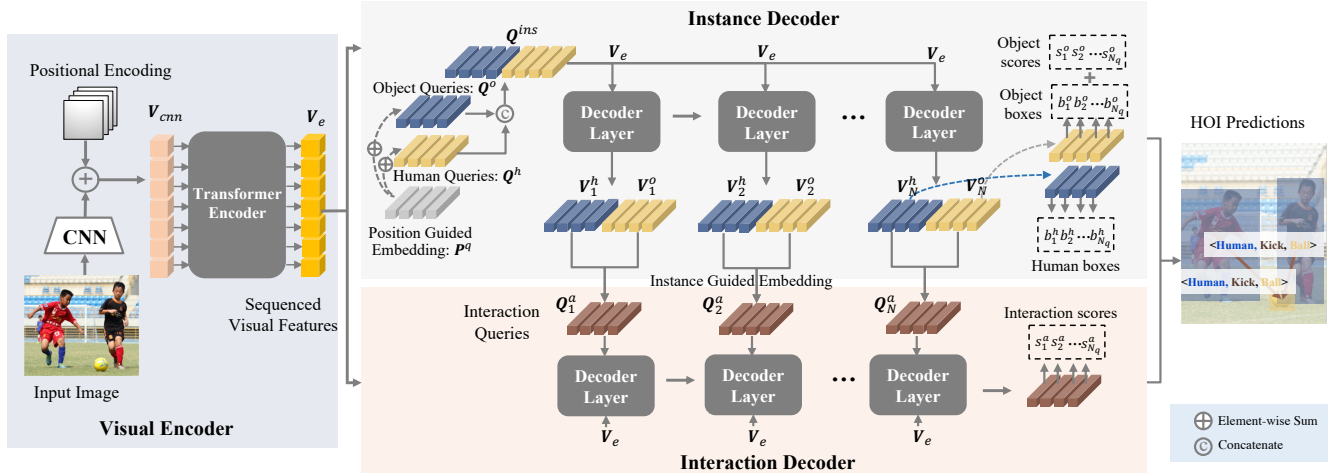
Instance Decoder

Positional Encoding

$V_{cnn}$

$V_e$

CNN

Transformer Encoder

Input Image

Sequenced Visual Features

Visual Encoder

$Q^{ins}$

$V_e$

$V_e$

$V_e$

Object Queries: $Q^o$

Human Queries: $Q^h$

Position Guided Embedding: $P^q$

Decoder Layer

Decoder Layer

Decoder Layer

$V_1^h$ $V_1^o$

$V_2^h$ $V_2^o$

$V_N^h$ $V_N^o$

Object scores $s_1^o s_2^o \cdots s_{N_q}^o$

Object boxes $b_1^o b_2^o \cdots b_{N_q}^o$

$b_1^h b_2^h \cdots b_{N_q}^h$

Human boxes

HOI Predictions

<Human, Kick, Ball>

<Human, Kick, Ball>

Instance Guided Embedding

Interaction Queries

$Q_1^a$

$Q_2^a$

$Q_N^a$

Interaction scores

$s_1^a s_2^a \cdots s_{N_q}^a$

Decoder Layer

Decoder Layer

Decoder Layer

$V_e$

$V_e$

$V_e$

Interaction Decoder

Element-wise Sum

Concatenate